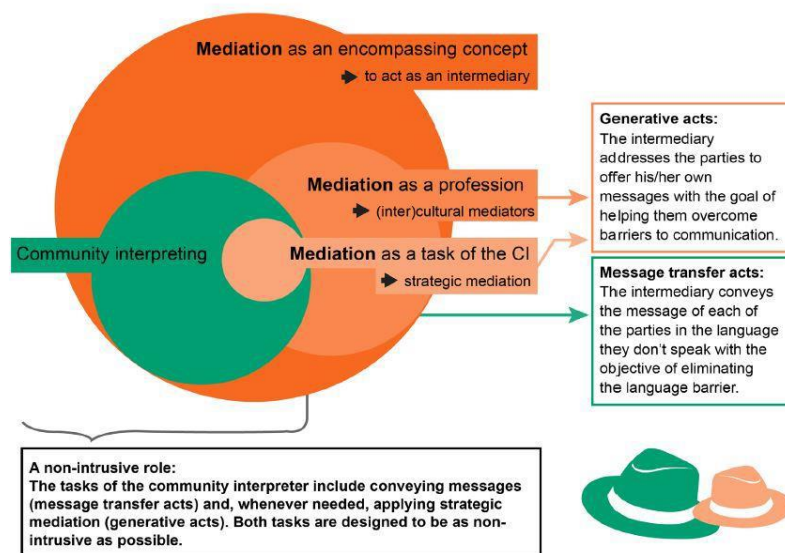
**Mediation** as an encompassing concept

➜ to act as an intermediary

**Mediation** as a profession

➜ (inter)cultural mediators

Community interpreting

**Mediation** as a task of the CI

➜ strategic mediation

**Generative acts:**
The intermediary addresses the parties to offer his/her own messages with the goal of helping them overcome barriers to communication.

**Message transfer acts:**
The intermediary conveys the message of each of the parties in the language they don't speak with the objective of eliminating the language barrier.

**A non-intrusive role:**
**The tasks of the community interpreter include conveying messages (message transfer acts) and, whenever needed, applying strategic mediation (generative acts). Both tasks are designed to be as non-intrusive as possible.**